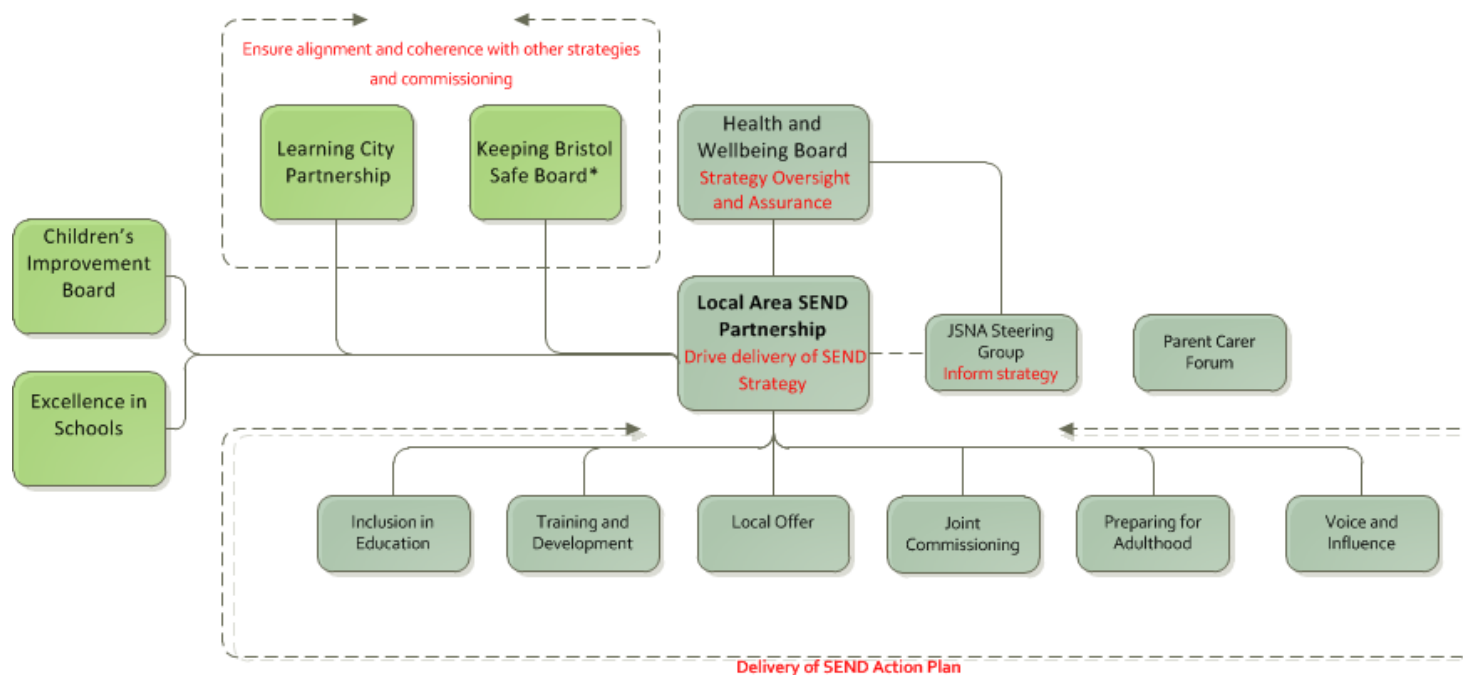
Ensure alignment and coherence with other strategies and commissioning

Learning City Partnership

Keeping Bristol Safe Board*

Health and Wellbeing Board
Strategy Oversight and Assurance

Children's Improvement Board

Excellence in Schools

Local Area SEND Partnership
Drive delivery of SEND Strategy

JSNA Steering Group
Inform strategy

Parent Carer Forum

Inclusion in Education

Training and Development

Local Offer

Joint Commissioning

Preparing for Adulthood

Voice and Influence

Delivery of SEND Action Plan